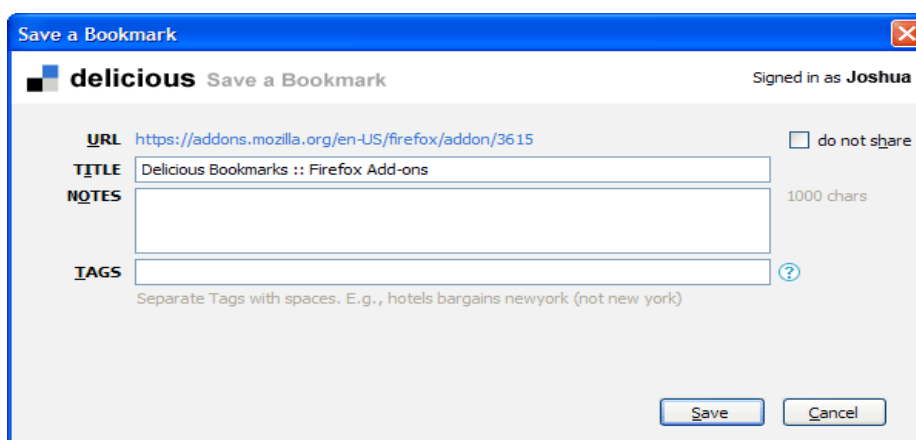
Save a Bookmark

delicious Save a Bookmark

Signed in as Joshua

URL https://addons.mozilla.org/en-US/firefox/addon/3615

do not share

TITLE Delicious Bookmarks :: Firefox Add-ons

NOTES

1000 chars

TAGS

?

Separate Tags with spaces. E.g., hotels bargains newyork (not new york)

Save

Cancel